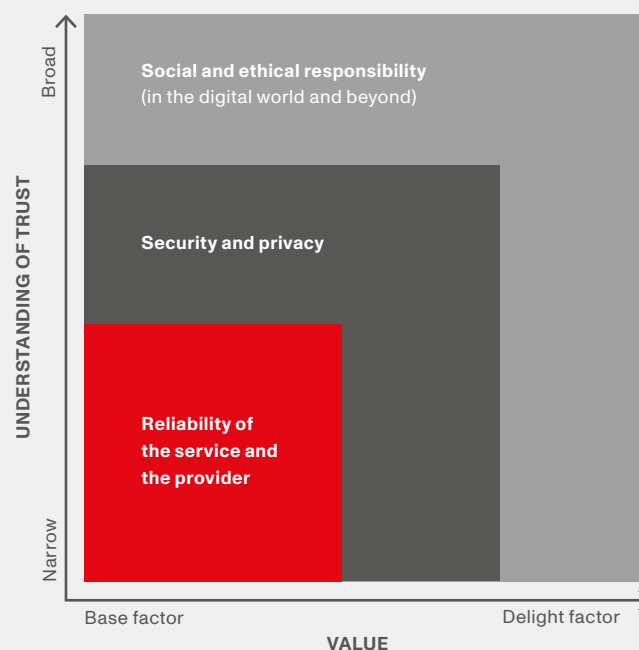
UNDERSTANDING OF TRUST

Broad

Narrow

Social and ethical responsibility
(in the digital world and beyond)

Security and privacy

Reliability of the service and the provider

Base factor

Delight factor

VALUE